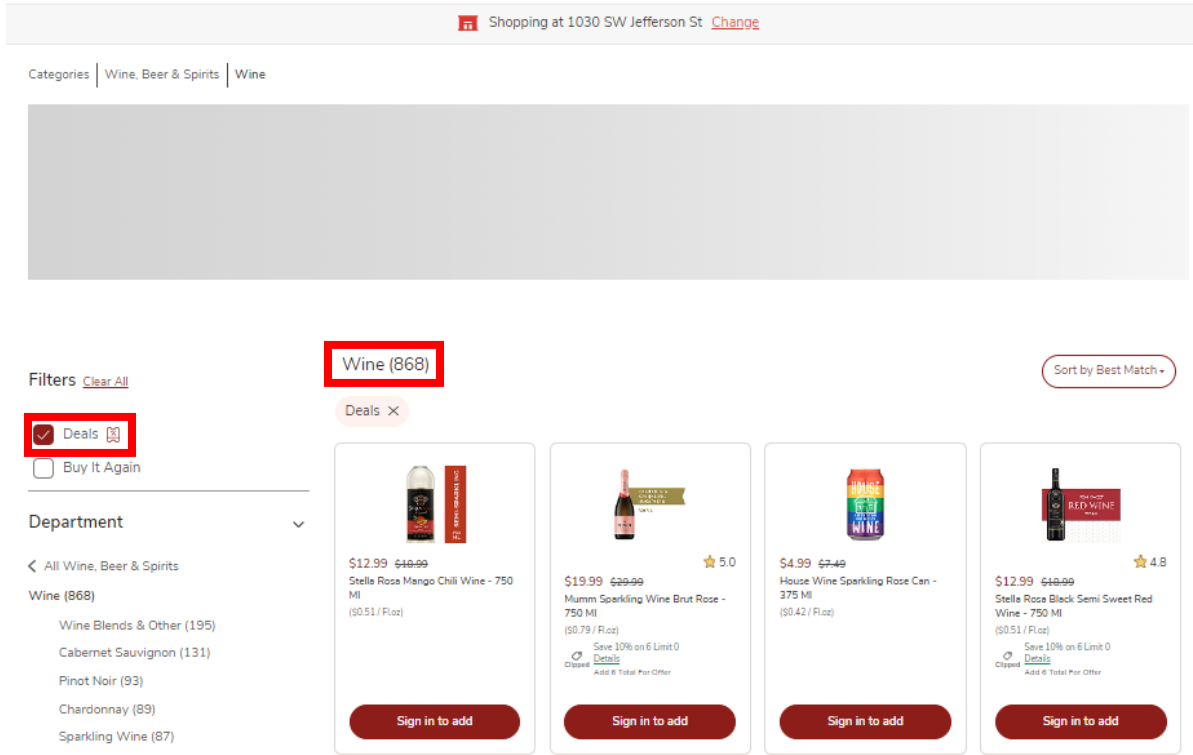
Shopping at 1030 SW Jefferson St Change

Categories | Wine, Beer & Spirits | Wine

Filters Clear All

Deals

Buy It Again

Department

All Wine, Beer & Spirits

Wine (868)

Wine Blends & Other (195)

Cabernet Sauvignon (131)

Pinot Noir (93)

Chardonnay (89)

Sparkling Wine (87)

Wine (868)

Sort by Best Match

Deals ×

$12.99 ~~$18.99~~
Stella Rosa Mango Chili Wine - 750 Ml
($0.51 / Fl.oz)
Sign in to add

5.0
$19.99 ~~$29.99~~
Mumm Sparkling Wine Brut Rose - 750 Ml
($0.79 / Fl.oz)
Clipped Save 10% on 6 Limit 0
Details
Add 6 Total For Offer
Sign in to add

$4.99 ~~$7.49~~
House Wine Sparkling Rose Can - 375 Ml
($0.42 / Fl.oz)
Sign in to add

4.8
$12.99 ~~$18.99~~
Stella Rosa Black Semi Sweet Red Wine - 750 Ml
($0.51 / Fl.oz)
Clipped Save 10% on 6 Limit 0
Details
Add 6 Total For Offer
Sign in to add